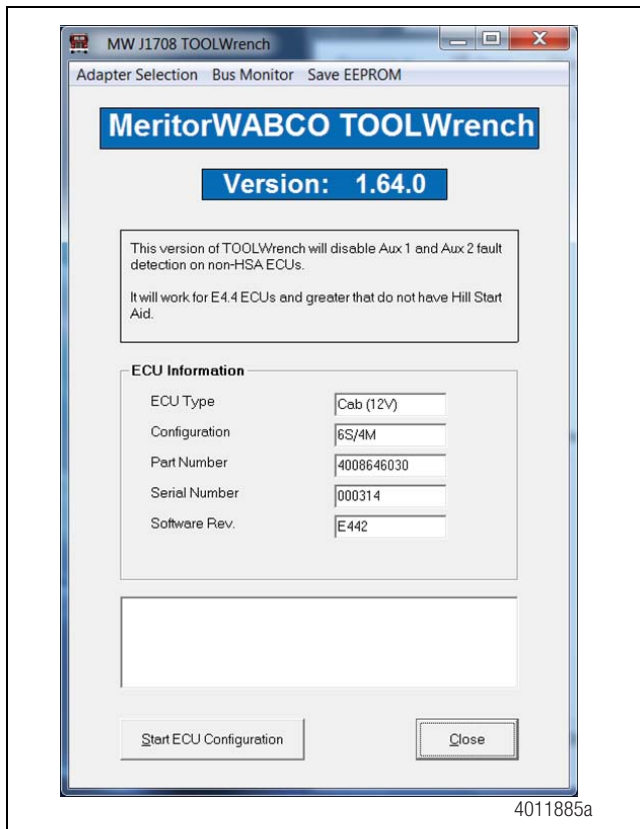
MW J1708 TOOLWrench

Adapter Selection Bus Monitor Save EEPROM

MeritorWABCO TOOLWrench

Version: 1.64.0

This version of TOOLWrench will disable Aux 1 and Aux 2 fault detection on non-HSA ECUs.

It will work for E4.4 ECUs and greater that do not have Hill Start Aid.

ECU Information

| | |
|---|---|
| ECU Type | Cab (12V) |
| Configuration | 6S/4M |
| Part Number | 4008646030 |
| Serial Number | 000314 |
| Software Rev. | E442 |

Start ECU Configuration

Close

4011885a